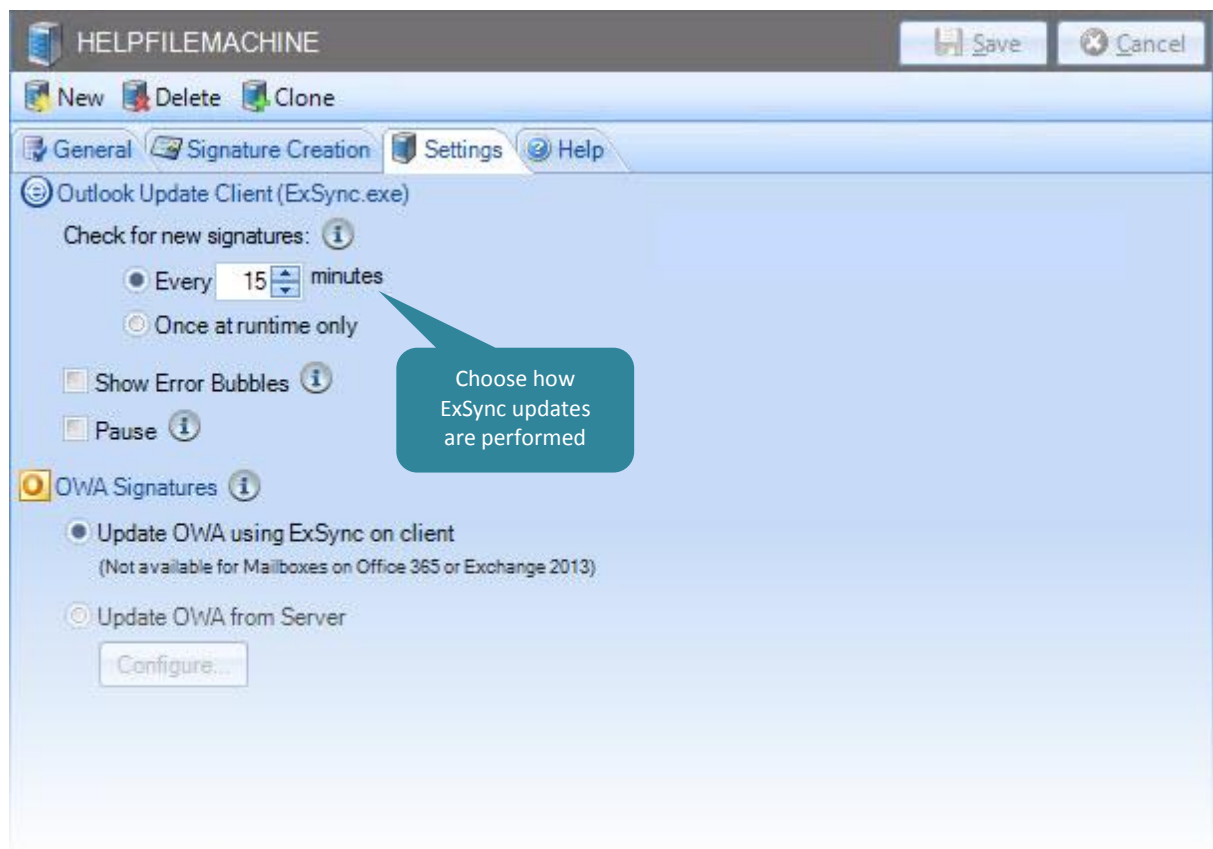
HELPFILEMACHINE

Save Cancel

New Delete Clone

General Signature Creation Settings Help

Outlook Update Client (ExSync.exe)

Check for new signatures:

Every 15 minutes

Once at runtime only

Choose how ExSync updates are performed

Show Error Bubbles

Pause

OWA Signatures

Update OWA using ExSync on client
(Not available for Mailboxes on Office 365 or Exchange 2013)

Update OWA from Server

Configure...